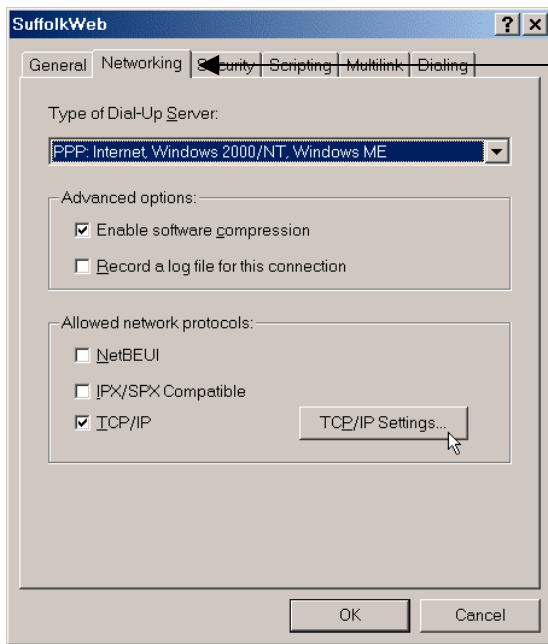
SuffolkWeb

? X

General Networking Security Scripting Multilink Dialing

Type of Dial-Up Server:

PPP: Internet, Windows 2000/NT, Windows ME

Advanced options:

☑ Enable software compression

☐ Record a log file for this connection

Allowed network protocols:

☐ NetBEUI

☐ IPX/SPX Compatible

☑ TCP/IP

TCP/IP Settings...

OK

Cancel